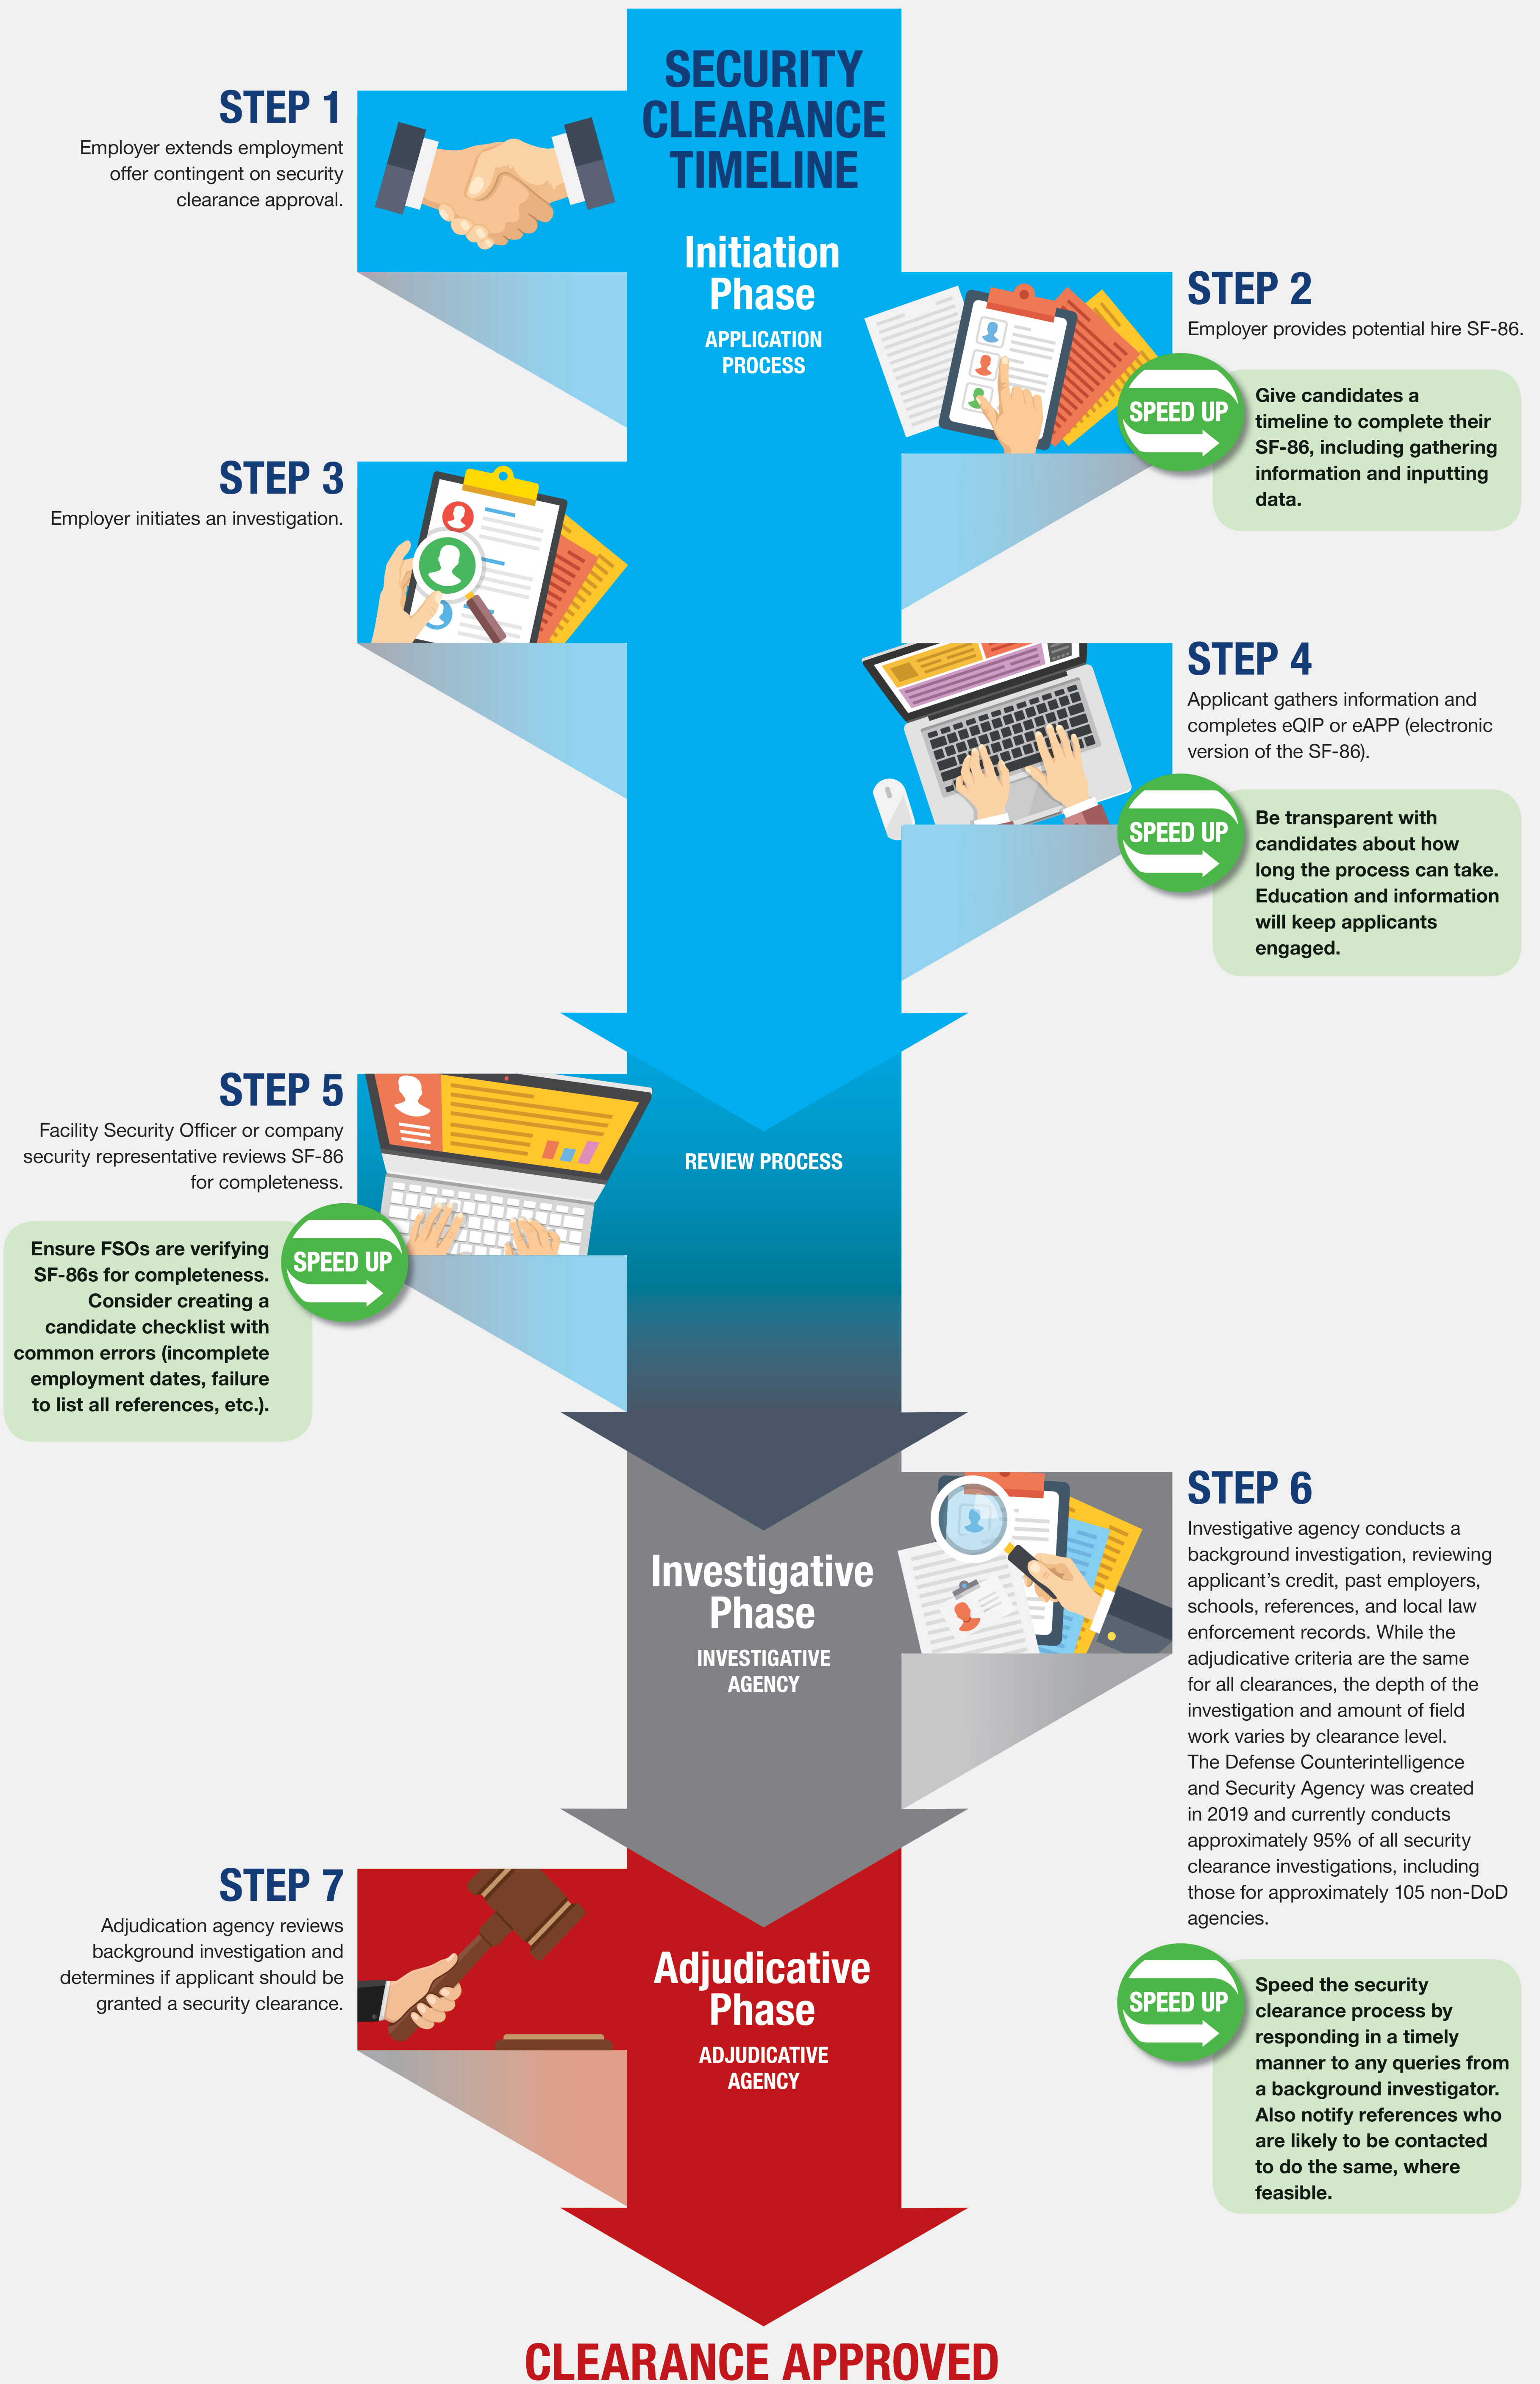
SECURITY CLEARANCE TIMELINE

Initiation Phase

APPLICATION PROCESS

STEP 1
Employer extends employment offer contingent on security clearance approval.

STEP 2
Employer provides potential hire SF-86.

SPEED UP
Give candidates a timeline to complete their SF-86, including gathering information and inputting data.

STEP 3
Employer initiates an investigation.

STEP 4
Applicant gathers information and completes eQIP or eAPP (electronic version of the SF-86).

SPEED UP
Be transparent with candidates about how long the process can take. Education and information will keep applicants engaged.

REVIEW PROCESS

STEP 5
Facility Security Officer or company security representative reviews SF-86 for completeness.

SPEED UP
Ensure FSOs are verifying SF-86s for completeness. Consider creating a candidate checklist with common errors (incomplete employment dates, failure to list all references, etc.).

Investigative Phase

INVESTIGATIVE AGENCY

STEP 6
Investigative agency conducts a background investigation, reviewing applicant's credit, past employers, schools, references, and local law enforcement records. While the adjudicative criteria are the same for all clearances, the depth of the investigation and amount of field work varies by clearance level. The Defense Counterintelligence and Security Agency was created in 2019 and currently conducts approximately 95% of all security clearance investigations, including those for approximately 105 non-DoD agencies.

SPEED UP
Speed the security clearance process by responding in a timely manner to any queries from a background investigator. Also notify references who are likely to be contacted to do the same, where feasible.

STEP 7
Adjudication agency reviews background investigation and determines if applicant should be granted a security clearance.

Adjudicative Phase

ADJUDICATIVE AGENCY

CLEARANCE APPROVED